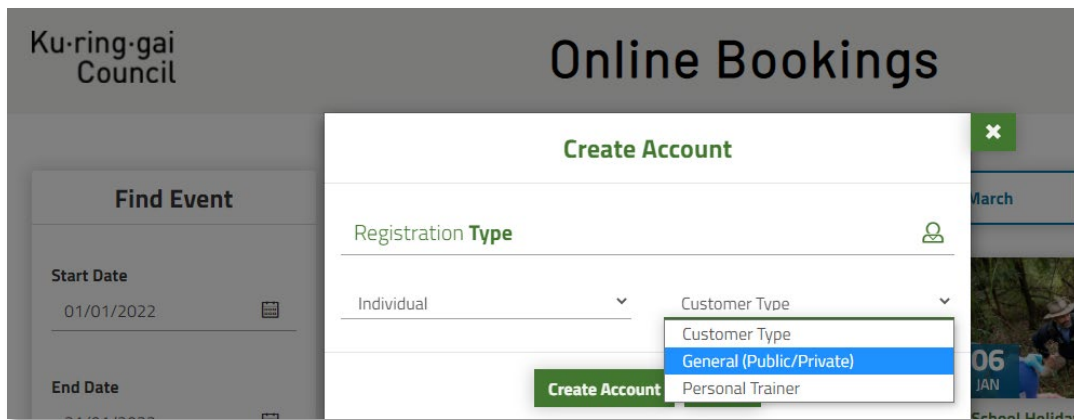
Ku·ring·gai Council

Online Bookings

Find Event

Start Date
01/01/2022

End Date
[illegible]

Create Account

Registration Type

Individual

Customer Type

Customer Type
General (Public/Private)
Personal Trainer

Create Account

March

06
JAN

School Holid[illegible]